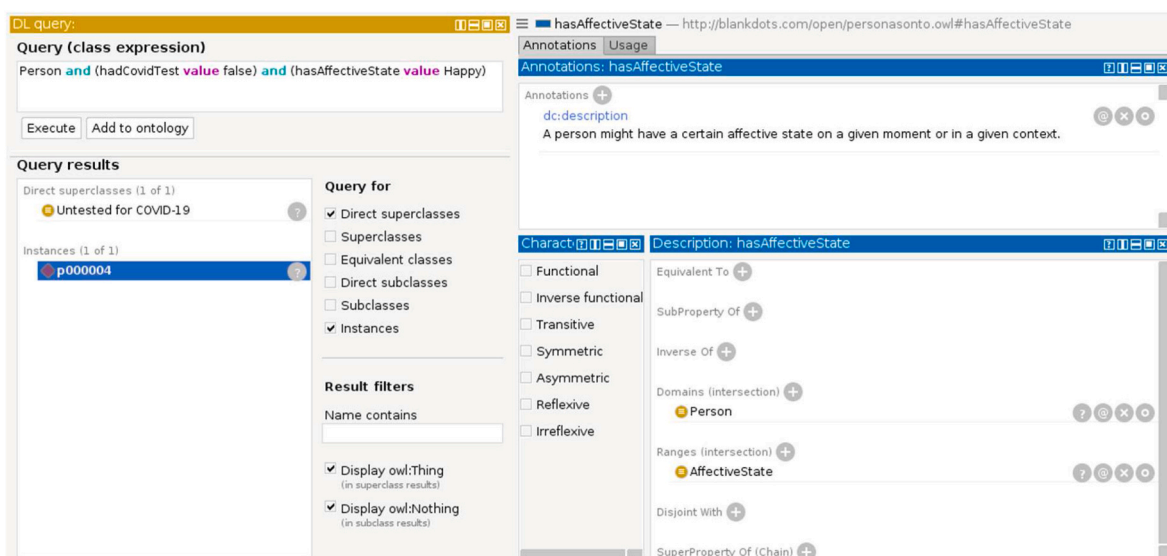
DL query:

Query (class expression)

Person and (hadCovidTest value false) and (hasAffectiveState value Happy)

Execute | Add to ontology

Query results

Direct superclasses (1 of 1)

Untested for COVID-19

Instances (1 of 1)

p000004

Query for

✔ Direct superclasses

Superclasses

Equivalent classes

Direct subclasses

Subclasses

✔ Instances

Result filters

Name contains

✔ Display owl:Thing (in superclass results)

✔ Display owl:Nothing (in subclass results)

hasAffectiveState — http://blankdots.com/open/personasonto.owl#hasAffectiveState

Annotations | Usage

Annotations: hasAffectiveState

Annotations

dc:description

A person might have a certain affective state on a given moment or in a given context.

Charact

Functional

Inverse functional

Transitive

Symmetric

Asymmetric

Reflexive

Irreflexive

Description: hasAffectiveState

Equivalent To

SubProperty Of

Inverse Of

Domains (intersection)

Person

Ranges (intersection)

AffectiveState

Disjoint With

SuperProperty Of (Chain)